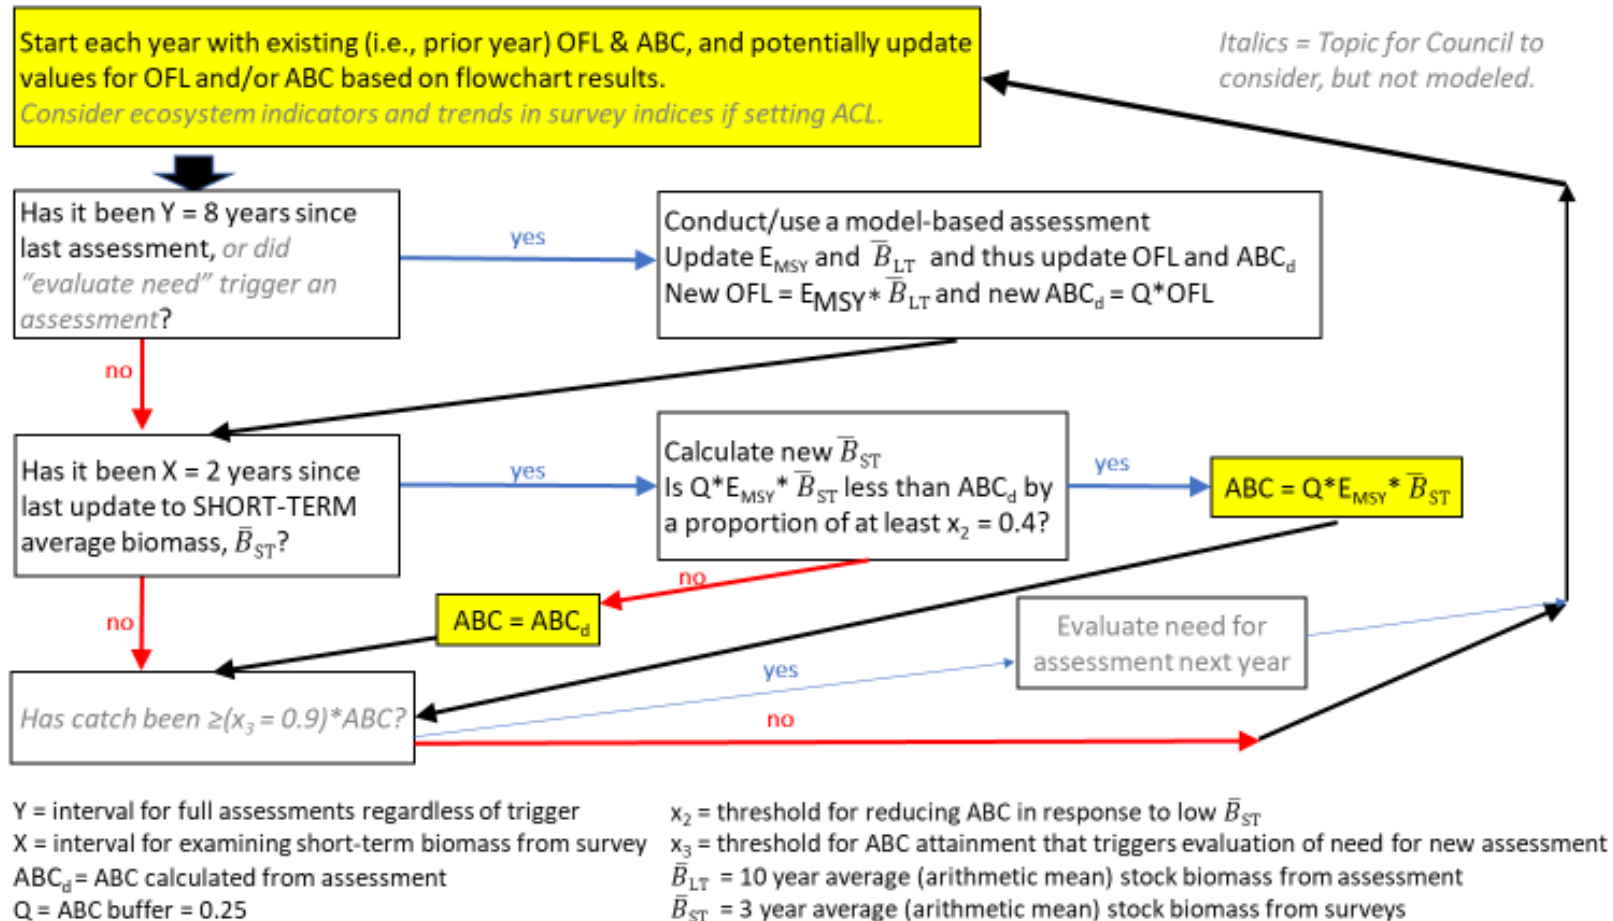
Start each year with existing (i.e., prior year) OFL & ABC, and potentially update values for OFL and/or ABC based on flowchart results.
Consider ecosystem indicators and trends in survey indices if setting ACL.

Italics = Topic for Council to consider, but not modeled.

Has it been Y = 8 years since last assessment, or did "evaluate need" trigger an assessment?

yes

Conduct/use a model-based assessment
Update $E_{MSY}$ and $\bar{B}_{LT}$ and thus update OFL and $ABC_d$
New OFL = $E_{MSY} * \bar{B}_{LT}$ and new $ABC_d$ = Q*OFL

no

Has it been X = 2 years since last update to SHORT-TERM average biomass, $\bar{B}_{ST}$?

yes

Calculate new $\bar{B}_{ST}$
Is $Q*E_{MSY}*\bar{B}_{ST}$ less than $ABC_d$ by a proportion of at least $x_2$ = 0.4?

yes

ABC = $Q*E_{MSY}*\bar{B}_{ST}$

no

no

ABC = $ABC_d$

Evaluate need for assessment next year

yes

Has catch been ≥($x_3$ = 0.9)*ABC?

no

Y = interval for full assessments regardless of trigger
X = interval for examining short-term biomass from survey
$ABC_d$ = ABC calculated from assessment
Q = ABC buffer = 0.25

$x_2$ = threshold for reducing ABC in response to low $\bar{B}_{ST}$
$x_3$ = threshold for ABC attainment that triggers evaluation of need for new assessment
$\bar{B}_{LT}$ = 10 year average (arithmetic mean) stock biomass from assessment
$\bar{B}_{ST}$ = 3 year average (arithmetic mean) stock biomass from surveys